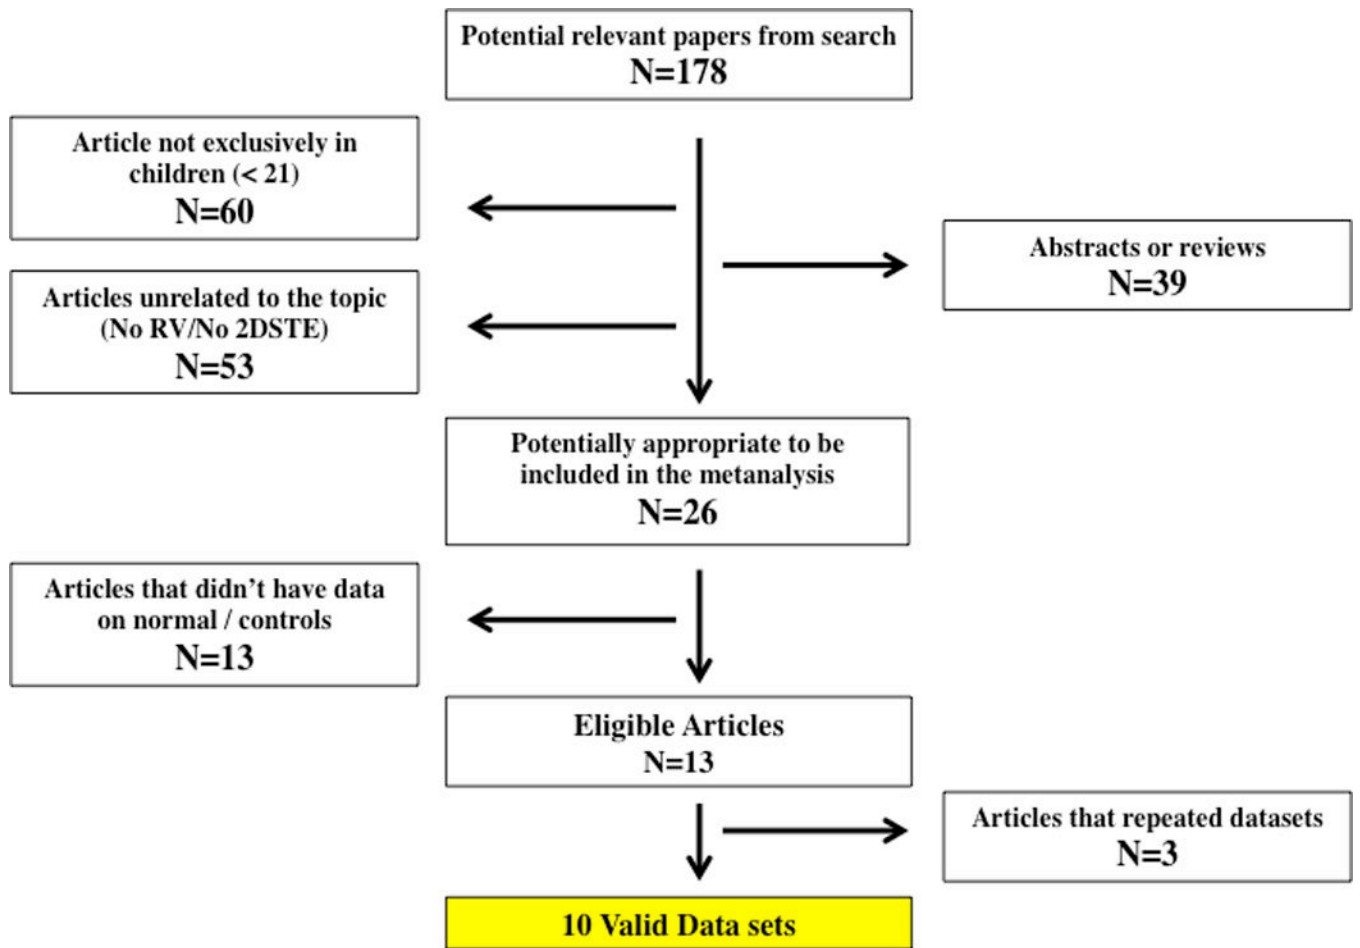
Potential relevant papers from search
N=178

Article not exclusively in children (< 21)
N=60

Abstracts or reviews
N=39

Articles unrelated to the topic (No RV/No 2DSTE)
N=53

Potentially appropriate to be included in the metanalysis
N=26

Articles that didn't have data on normal / controls
N=13

Eligible Articles
N=13

Articles that repeated datasets
N=3

10 Valid Data sets